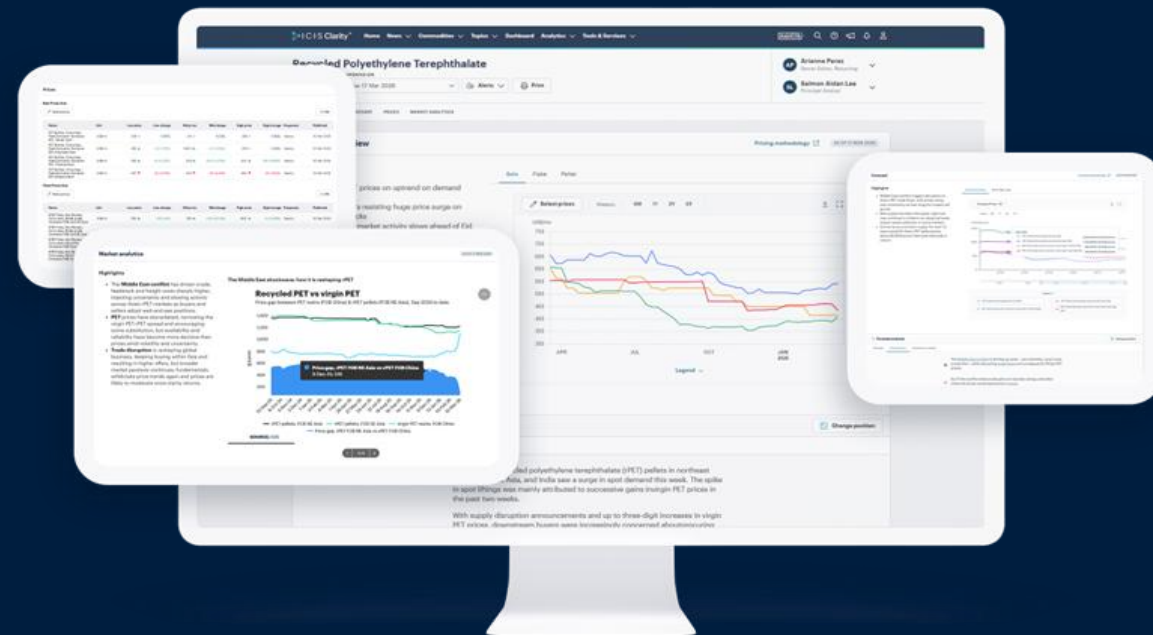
ICIS Clarity Home News Commodities Topics Dashboard Analytics Tools & Services

Recycled Polyethylene Terephthalate

Alerts Print

Arianne Perez
Salman Aidan Lee

Pricing methodology

prices on uptrend on demand

resisting huge price surge on

market activity slows ahead of Eid

Bale Flake Pellet

Select prices

1M 1Y 2Y 5Y

700
650
600
550
500
450
400
350
300

APR JUL OCT JAN 2026

Legend

Change position

Prices

Market analytics

Highlights

The Middle East conflict has driven crude, feedstock and freight costs sharply higher, injecting uncertainty and shaping actions across Asian rPET markets as buyers and sellers adjust end-use positions.

PET prices have skyrocketed, increasing the virgin PET–rPET spread and encouraging some substitution, but availability and tightness have become more decisive than prices amid volatility and uncertainty.

Trade disruption is reshaping global business, keeping buying within Asia and resulting in higher offers, but broader market pessimism continues; fundamentals, wholesale price trends again and prices are likely to moderate once clarity returns.

The Middle East shockwave: how it is reshaping rPET

Recycled PET vs virgin PET

Price gap between PET resins (FOB China) & rPET pellets (FOB NE Asia), Sep 2024 to date

1,200
1,000
800
600
400
200

Price gap, rPET FOB NE Asia vs rPET FOB China

rPET pellets, FOB NE Asia — rPET pellets, CFR SE Asia — Virgin PET resins, FOB China — Price gap, rPET FOB NE Asia vs PET FOB China

Overview

Highlights

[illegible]led polyethylene terephthalate (rPET) pellets in northeast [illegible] Asia, and India saw a surge in spot demand this week. The spike in spot buying was mainly attributed to successive gains in virgin PET prices in the past two weeks.

With supply disruption announcements and up to three-digit increases in virgin PET prices, downstream buyers were increasingly concerned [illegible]